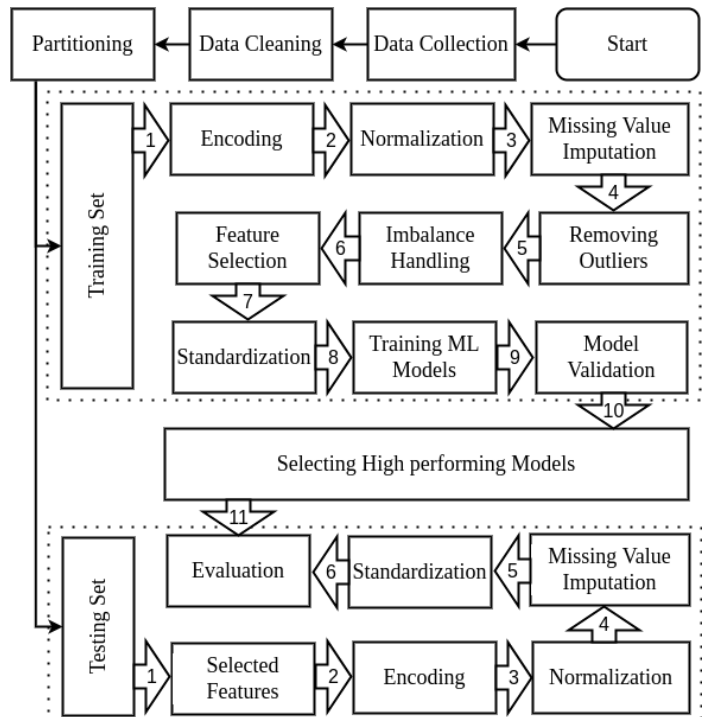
Start

Data Collection

Data Cleaning

Partitioning

Training Set

1

Encoding

2

Normalization

3

Missing Value Imputation

4

Removing Outliers

5

Imbalance Handling

6

Feature Selection

7

Standardization

8

Training ML Models

9

Model Validation

10

Selecting High performing Models

11

Testing Set

1

Selected Features

2

Encoding

3

Normalization

4

Missing Value Imputation

5

Standardization

6

Evaluation